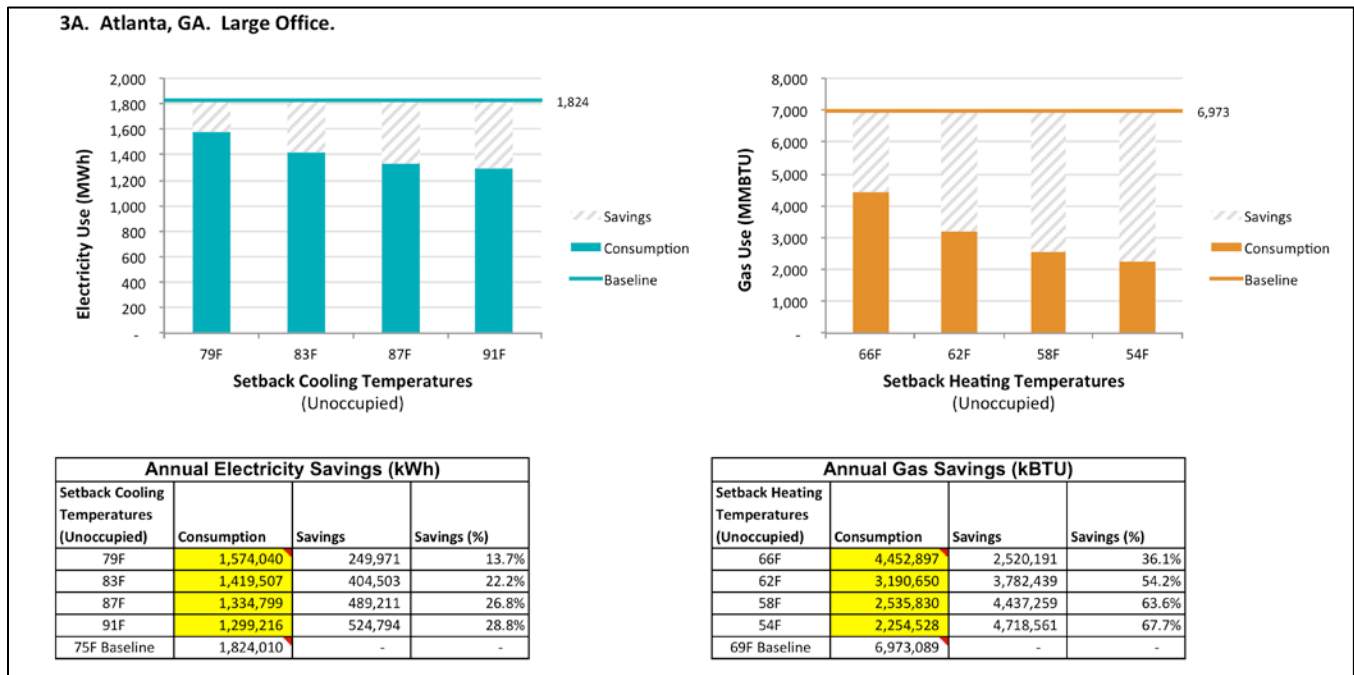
3A. Atlanta, GA. Large Office.

2,000
1,800
1,600
1,400
1,200
1,000
800
600
400
200
-

Electricity Use (MWh)

1,824

79F 83F 87F 91F

Setback Cooling Temperatures
(Unoccupied)

Savings
Consumption
Baseline

8,000
7,000
6,000
5,000
4,000
3,000
2,000
1,000
-

Gas Use (MMBTU)

6,973

66F 62F 58F 54F

Setback Heating Temperatures
(Unoccupied)

Savings
Consumption
Baseline

Annual Electricity Savings (kWh)

| Setback Cooling Temperatures (Unoccupied) | Consumption | Savings | Savings (%) |
|---|---|---|---|
| 79F | 1,574,040 | 249,971 | 13.7% |
| 83F | 1,419,507 | 404,503 | 22.2% |
| 87F | 1,334,799 | 489,211 | 26.8% |
| 91F | 1,299,216 | 524,794 | 28.8% |
| 75F Baseline | 1,824,010 | - | - |

Annual Gas Savings (kBTU)

| Setback Heating Temperatures (Unoccupied) | Consumption | Savings | Savings (%) |
|---|---|---|---|
| 66F | 4,452,897 | 2,520,191 | 36.1% |
| 62F | 3,190,650 | 3,782,439 | 54.2% |
| 58F | 2,535,830 | 4,437,259 | 63.6% |
| 54F | 2,254,528 | 4,718,561 | 67.7% |
| 69F Baseline | 6,973,089 | - | - |